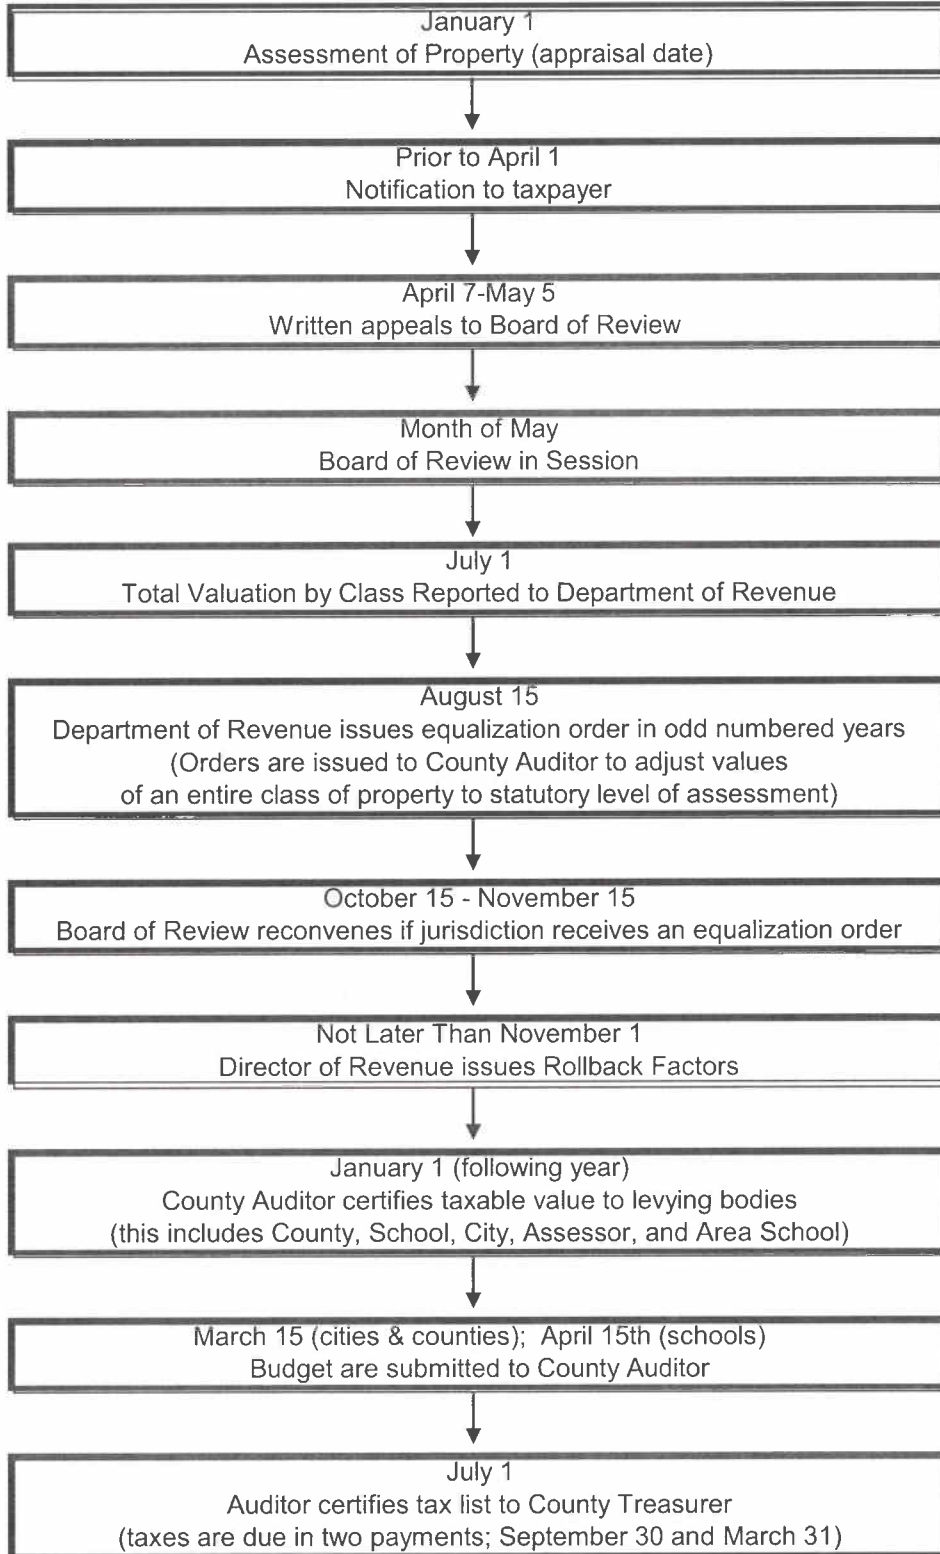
January 1
Assessment of Property (appraisal date)

Prior to April 1
Notification to taxpayer

April 7-May 5
Written appeals to Board of Review

Month of May
Board of Review in Session

July 1
Total Valuation by Class Reported to Department of Revenue

August 15
Department of Revenue issues equalization order in odd numbered years
(Orders are issued to County Auditor to adjust values of an entire class of property to statutory level of assessment)

October 15 - November 15
Board of Review reconvenes if jurisdiction receives an equalization order

Not Later Than November 1
Director of Revenue issues Rollback Factors

January 1 (following year)
County Auditor certifies taxable value to levying bodies
(this includes County, School, City, Assessor, and Area School)

March 15 (cities & counties); April 15th (schools)
Budget are submitted to County Auditor

July 1
Auditor certifies tax list to County Treasurer
(taxes are due in two payments; September 30 and March 31)